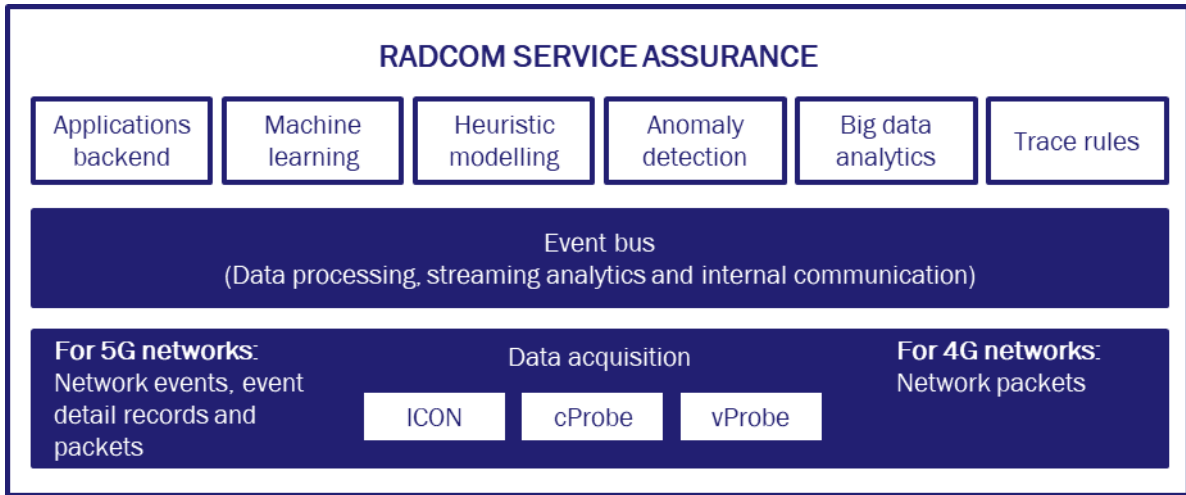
RADCOM SERVICE ASSURANCE

Applications backend

Machine learning

Heuristic modelling

Anomaly detection

Big data analytics

Trace rules

Event bus
(Data processing, streaming analytics and internal communication)

For 5G networks:
Network events, event detail records and packets

Data acquisition

ICON

cProbe

vProbe

For 4G networks:
Network packets